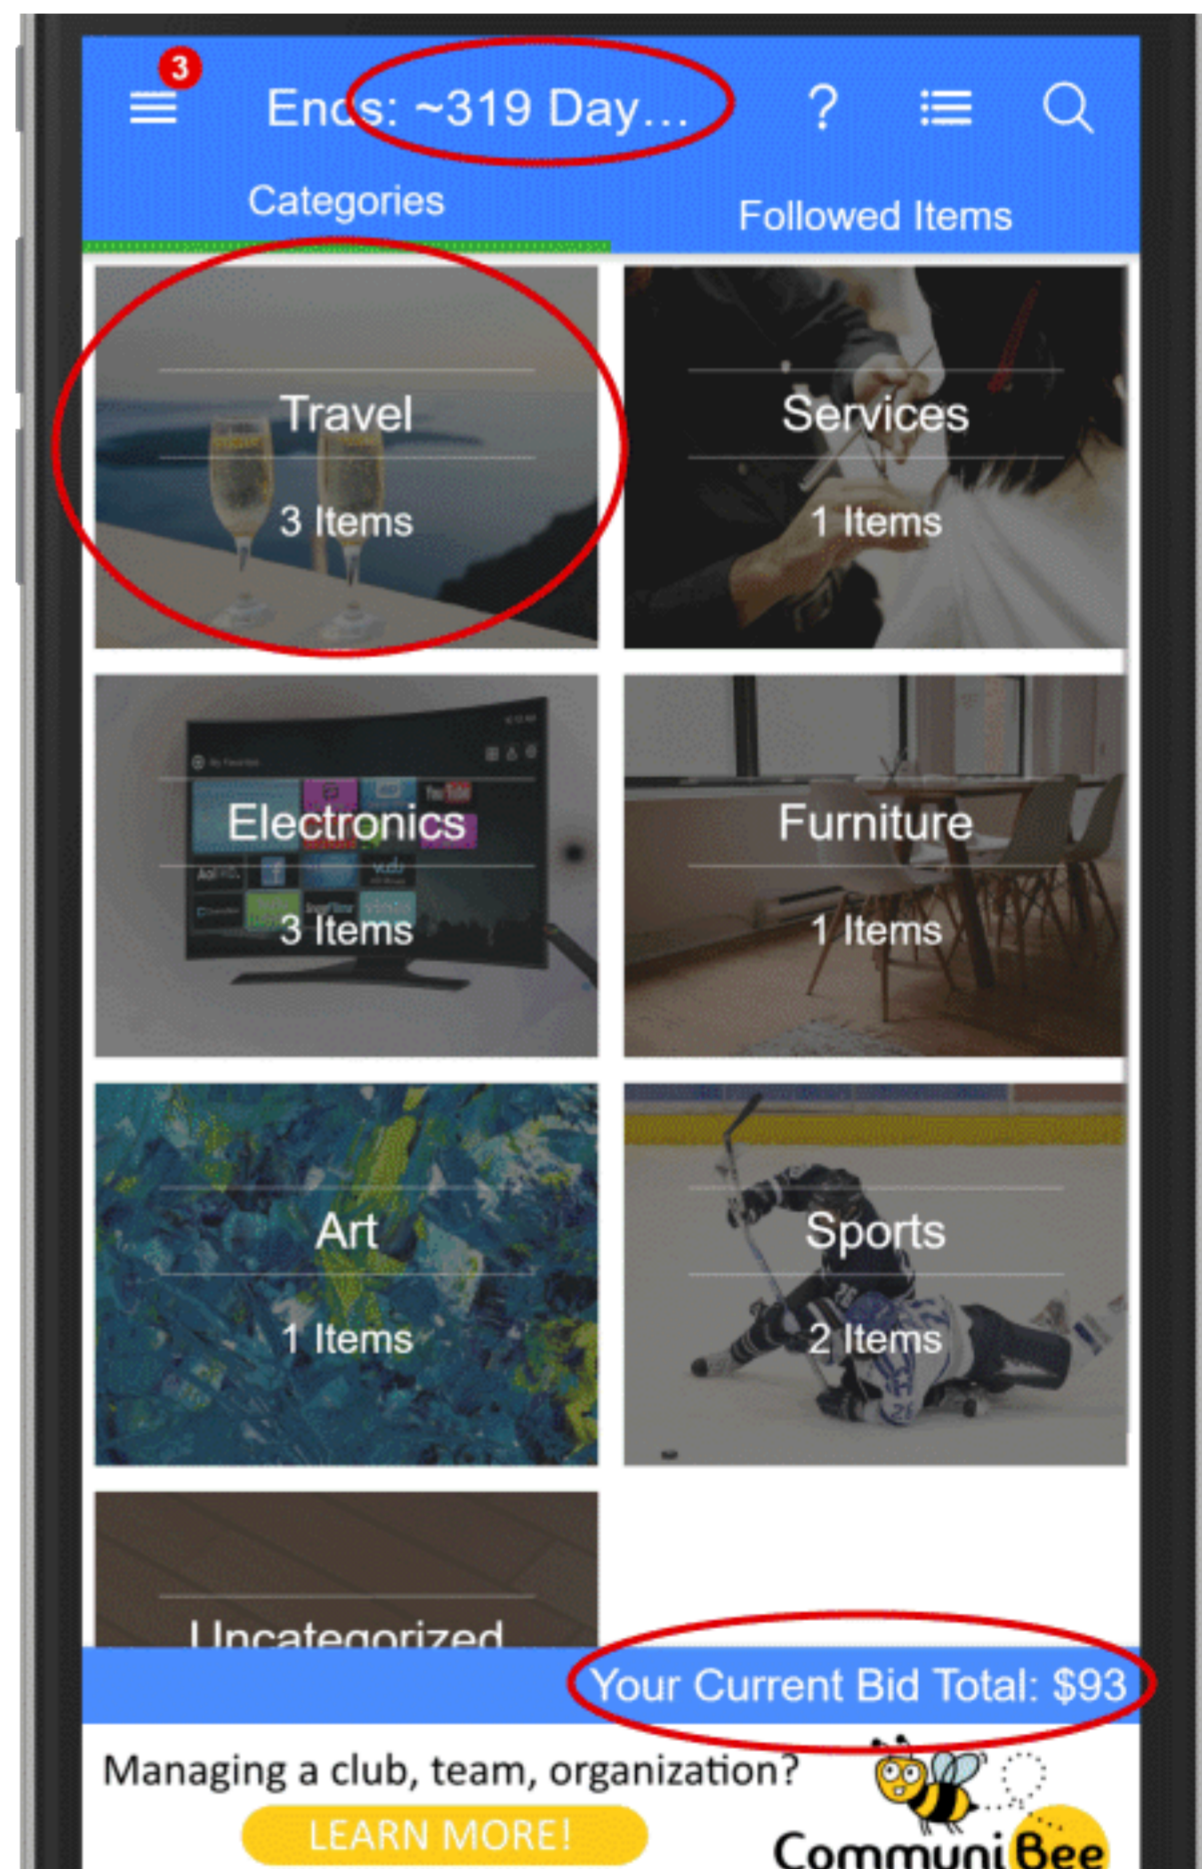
3

Ends: ~319 Day...

?

Categories

Followed Items

Travel

3 Items

Services

1 Items

Electronics

3 Items

Furniture

1 Items

Art

1 Items

Sports

2 Items

Uncategorized

Your Current Bid Total: $93

Managing a club, team, organization?

LEARN MORE!

CommuniBee